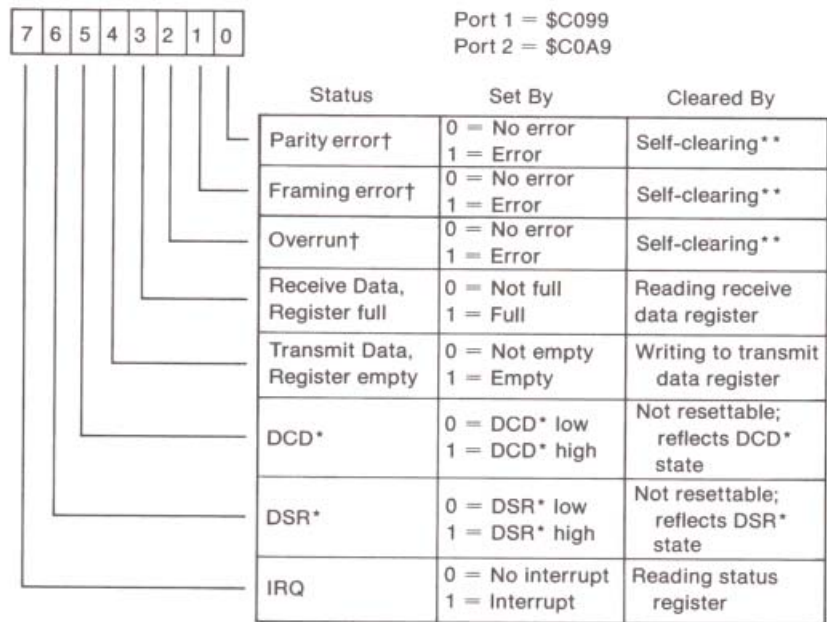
| 7 | 6 | 5 | 4 | 3 | 2 | 1 | 0 |
|---|---|---|---|---|---|---|---|

Port 1 = \$C099
Port 2 = \$C0A9

| Status | Set By | Cleared By |
|---|---|---|
| Parity error† | 0 = No error<br>1 = Error | Self-clearing** |
| Framing error† | 0 = No error<br>1 = Error | Self-clearing** |
| Overrun† | 0 = No error<br>1 = Error | Self-clearing** |
| Receive Data, Register full | 0 = Not full<br>1 = Full | Reading receive data register |
| Transmit Data, Register empty | 0 = Not empty<br>1 = Empty | Writing to transmit data register |
| DCD* | 0 = DCD* low<br>1 = DCD* high | Not resettable; reflects DCD* state |
| DSR* | 0 = DSR* low<br>1 = DSR* high | Not resettable; reflects DSR* state |
| IRQ | 0 = No interrupt<br>1 = Interrupt | Reading status register |